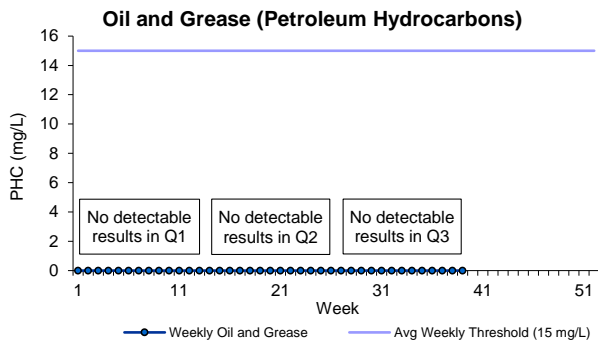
Oil and Grease (Petroleum Hydrocarbons)

16
14
12
10
8
6
4
2
0

PHC (mg/L)

No detectable results in Q1

No detectable results in Q2

No detectable results in Q3

1
11
21
31
41
51

Week

Weekly Oil and Grease

Avg Weekly Threshold (15 mg/L)